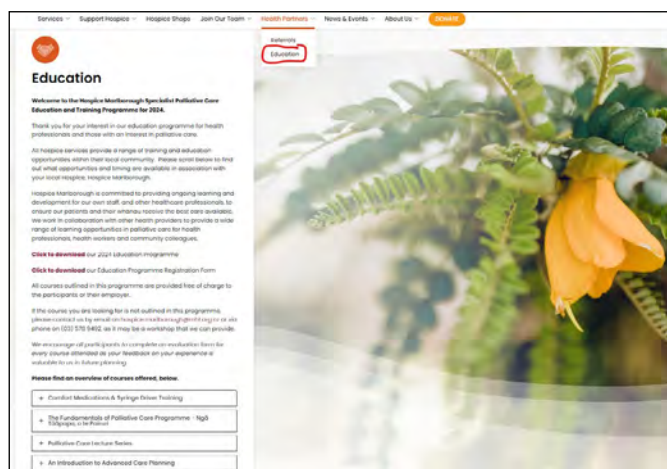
Services ∨ Support Hospice ∨ Hospice Shops Join Our Team ∨ Health Partners ∨ News & Events ∨ About Us ∨ DONATE

Referrals
Education

Education

Welcome to the Hospice Marlborough Specialist Palliative Care Education and Training Programme for 2024.

Thank you for your interest in our education programme for health professionals and those with an interest in palliative care.

At Hospice services provide a range of training and education opportunities within their local community. Please scroll below to find out what opportunities and timing are available in association with your local Hospice, Hospice Marlborough.

Hospice Marlborough is committed to providing ongoing learning and development for our own staff, and other healthcare professionals, to ensure our patients and their whānau receive the best care available. We work in collaboration with other health providers to provide a wide range of learning opportunities in palliative care for health professionals, health workers and community colleagues.

Click to download our 2024 Education Programme

Click to download our Education Programme Registration Form

All courses outlined in this programme are provided free of charge to the participants or their employer.

If the course you are looking for is not outlined in this programme, please contact us by email on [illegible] or via phone on (03) 578 9402, as it may be a workshop that we can provide.

We encourage all participants to complete an evaluation form for every course attended as your feedback on your experience is valuable to us in future planning.

Please find an overview of courses offered, below.

+ Comfort Medications & Syringe Driver Training

+ The Fundamentals of Palliative Care Programme - Ngā Tūāpapa o te Pūtanga

+ Palliative Care Lecture Series

+ An Introduction to Advanced Care Planning